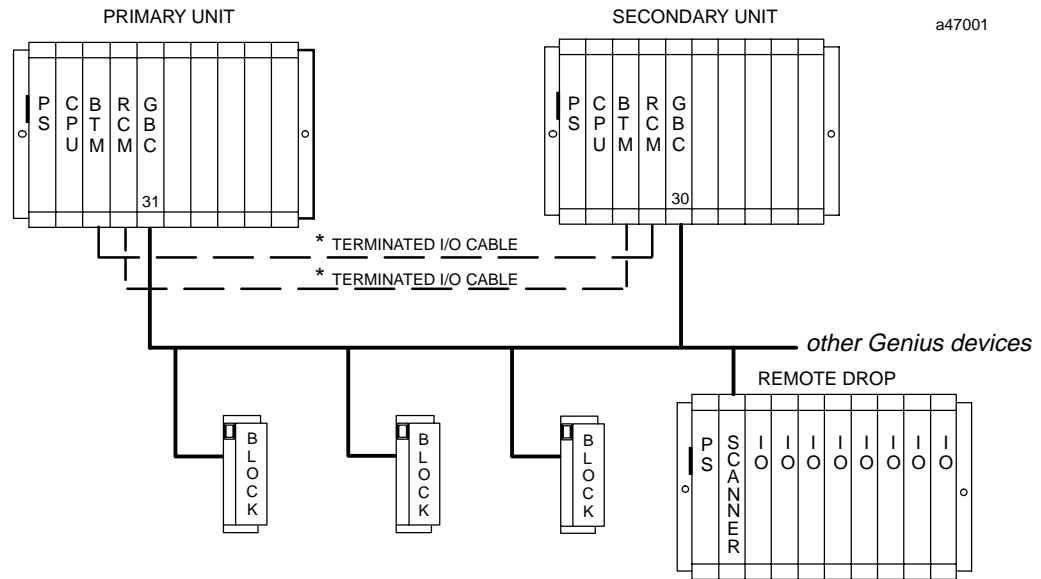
PRIMARY UNIT

SECONDARY UNIT

a47001

PS CPU BTM RCM GBC

31

PS CPU BTM RCM GBC

30

* TERMINATED I/O CABLE

* TERMINATED I/O CABLE

other Genius devices

REMOTE DROP

BLOCK

BLOCK

BLOCK

PS SCANNER IO IO IO IO IO IO IO IO